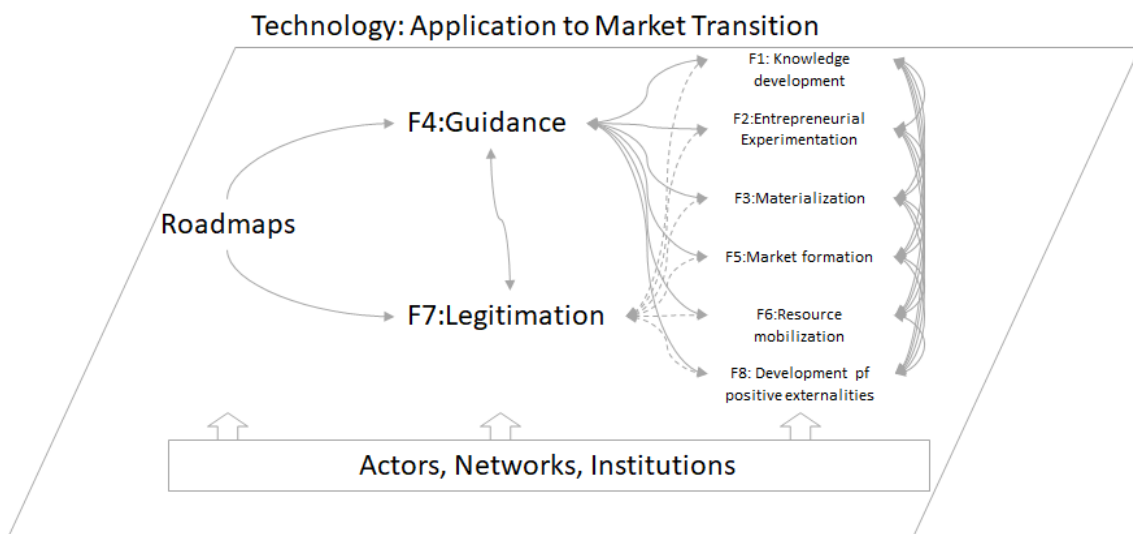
Technology: Application to Market Transition

Roadmaps

F4:Guidance

F7:Legitimation

F1: Knowledge development

F2:Entrepreneurial Experimentation

F3:Materialization

F5:Market formation

F6:Resource mobilization

F8: Development pf positive externalities

Actors, Networks, Institutions